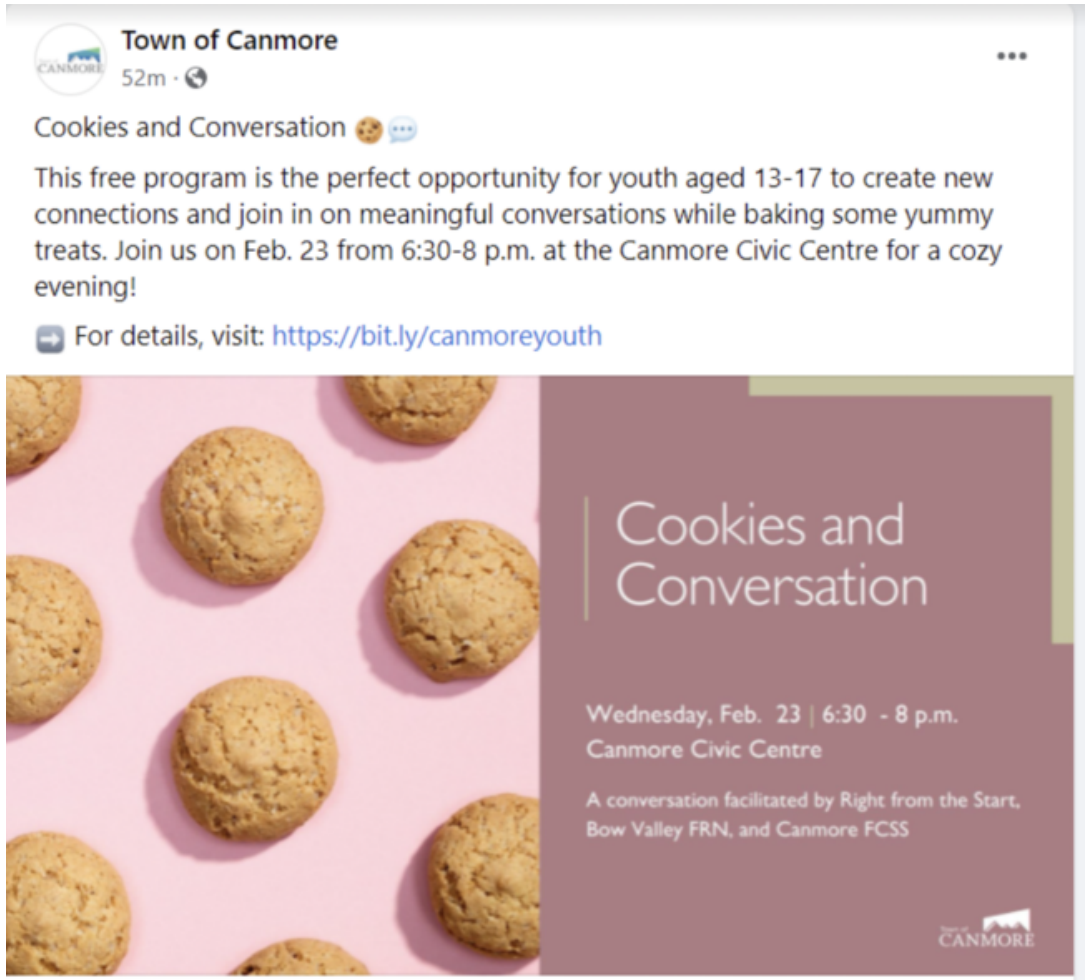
CANMORE

Town of Canmore
52m ·

•••

Cookies and Conversation 🍪💬

This free program is the perfect opportunity for youth aged 13-17 to create new connections and join in on meaningful conversations while baking some yummy treats. Join us on Feb. 23 from 6:30-8 p.m. at the Canmore Civic Centre for a cozy evening!

➡️ For details, visit: https://bit.ly/canmoreyouth

Cookies and Conversation

Wednesday, Feb. 23 | 6:30 - 8 p.m.
Canmore Civic Centre

A conversation facilitated by Right from the Start, Bow Valley FRN, and Canmore FCSS

Town of CANMORE